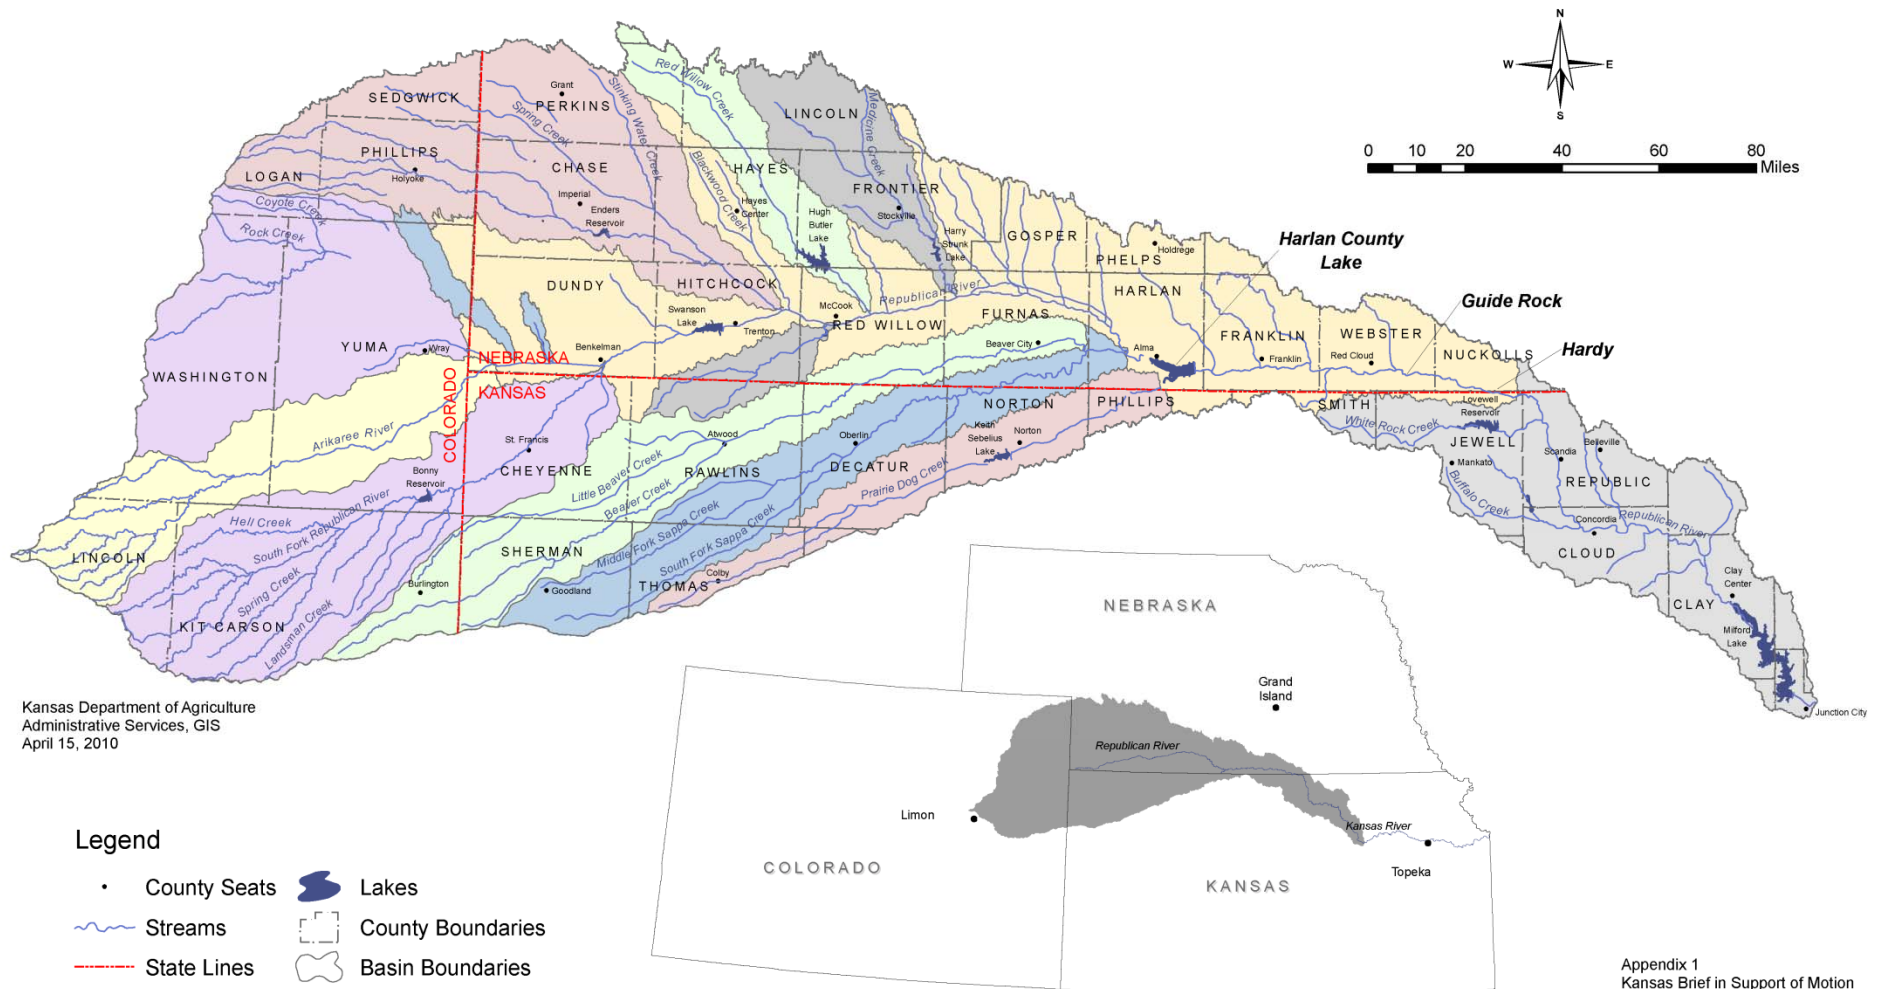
N
W E
S

0 10 20 40 60 80
Miles

SEDGWICK
Grant
PERKINS
Spring Creek
Stinking Water Creek
Red Willow Creek
LINCOLN
Medicine Creek
PHILLIPS
Holyoke
LOGAN
CHASE
Imperial
Enders Reservoir
HAYES
Hayes Center
Blackwood Creek
FRONTIER
Stockville
Hugh Butler Lake
Harry Strunk Lake
GOSPER
Coyote Creek
Rock Creek
Holdrege
PHELPS
Harlan County Lake
DUNDY
HITCHCOCK
Republican River
HARLAN
Swanson Lake
Trenton
McCook
RED WILLOW
FURNAS
Guide Rock
FRANKLIN
WEBSTER
YUMA
Wray
Benkelman
Beaver City
Alma
Franklin
Red Cloud
NUCKOLLS
Hardy
WASHINGTON
NEBRASKA
KANSAS
COLORADO
NORTON
PHILLIPS
SMITH
Lovewell Reservoir
White Rock Creek
JEWELL
Arikaree River
St. Francis
Atwood
Oberlin
Keith Sebelius Lake
Norton
Mankato
Scandia
Belleville
CHEYENNE
RAWLINS
DECATUR
REPUBLIC
Bonny Reservoir
Little Beaver Creek
Beaver Creek
Prairie Dog Creek
Buffalo Creek
Concordia
Republican River
Hell Creek
South Fork Republican River
CLOUD
LINCOLN
SHERMAN
Middle Fork Sappa Creek
South Fork Sappa Creek
Spring Creek
Burlington
Goodland
Colby
THOMAS
Clay Center
CLAY
KIT CARSON
Landsman Creek
Milford Lake
Junction City

Kansas Department of Agriculture
Administrative Services, GIS
April 15, 2010

NEBRASKA
Grand Island
Republican River
Limon
Kansas River
Topeka
COLORADO
KANSAS

Legend
County Seats
Lakes
Streams
County Boundaries
State Lines
Basin Boundaries

Appendix 1
Kansas Brief in Support of Motion